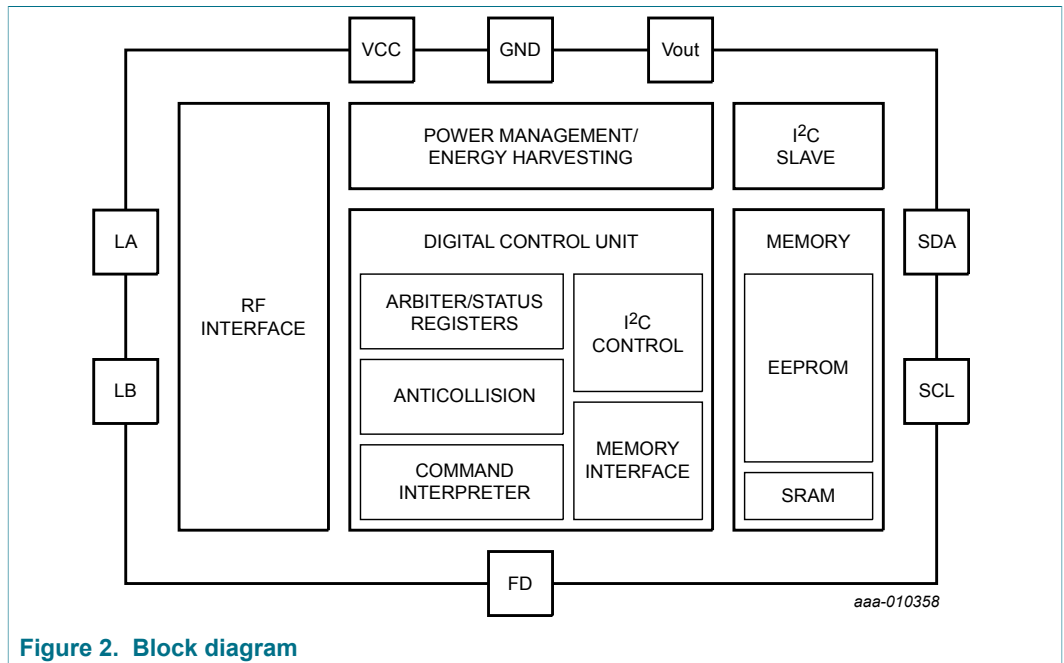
VCC

GND

Vout

POWER MANAGEMENT/ ENERGY HARVESTING

$I^2C$ SLAVE

LA

RF INTERFACE

DIGITAL CONTROL UNIT

ARBITER/STATUS REGISTERS

$I^2C$ CONTROL

ANTICOLLISION

MEMORY INTERFACE

COMMAND INTERPRETER

MEMORY

EEPROM

SRAM

SDA

LB

SCL

FD

aaa-010358

Figure 2. Block diagram